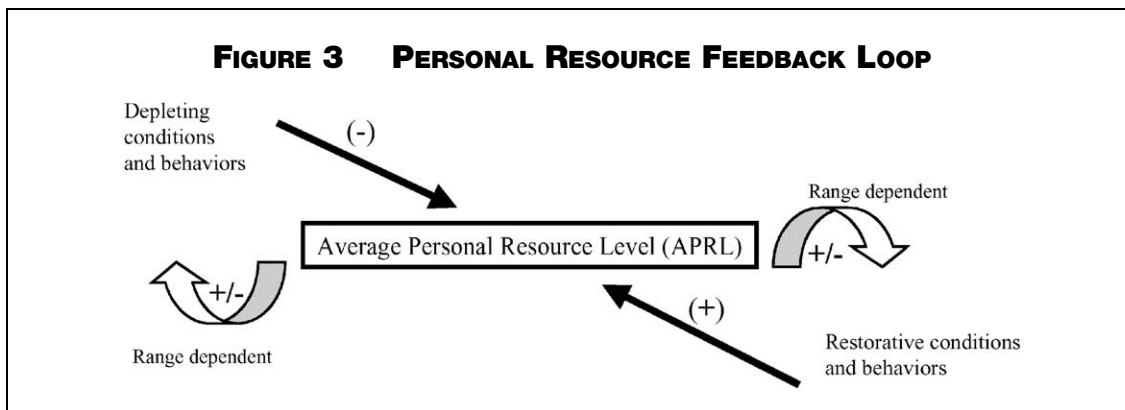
FIGURE 3 PERSONAL RESOURCE FEEDBACK LOOP

Depleting conditions and behaviors

(-)

Range dependent

Average Personal Resource Level (APRL)

+/-

+/-

(+)

Range dependent

Restorative conditions and behaviors